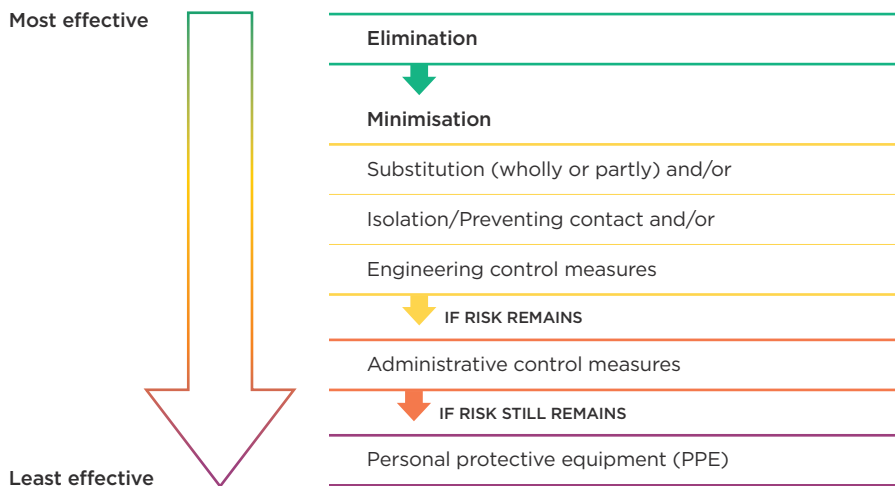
Most effective

Elimination

Minimisation

Substitution (wholly or partly) and/or

Isolation/Preventing contact and/or

Engineering control measures

IF RISK REMAINS

Administrative control measures

IF RISK STILL REMAINS

Personal protective equipment (PPE)

Least effective